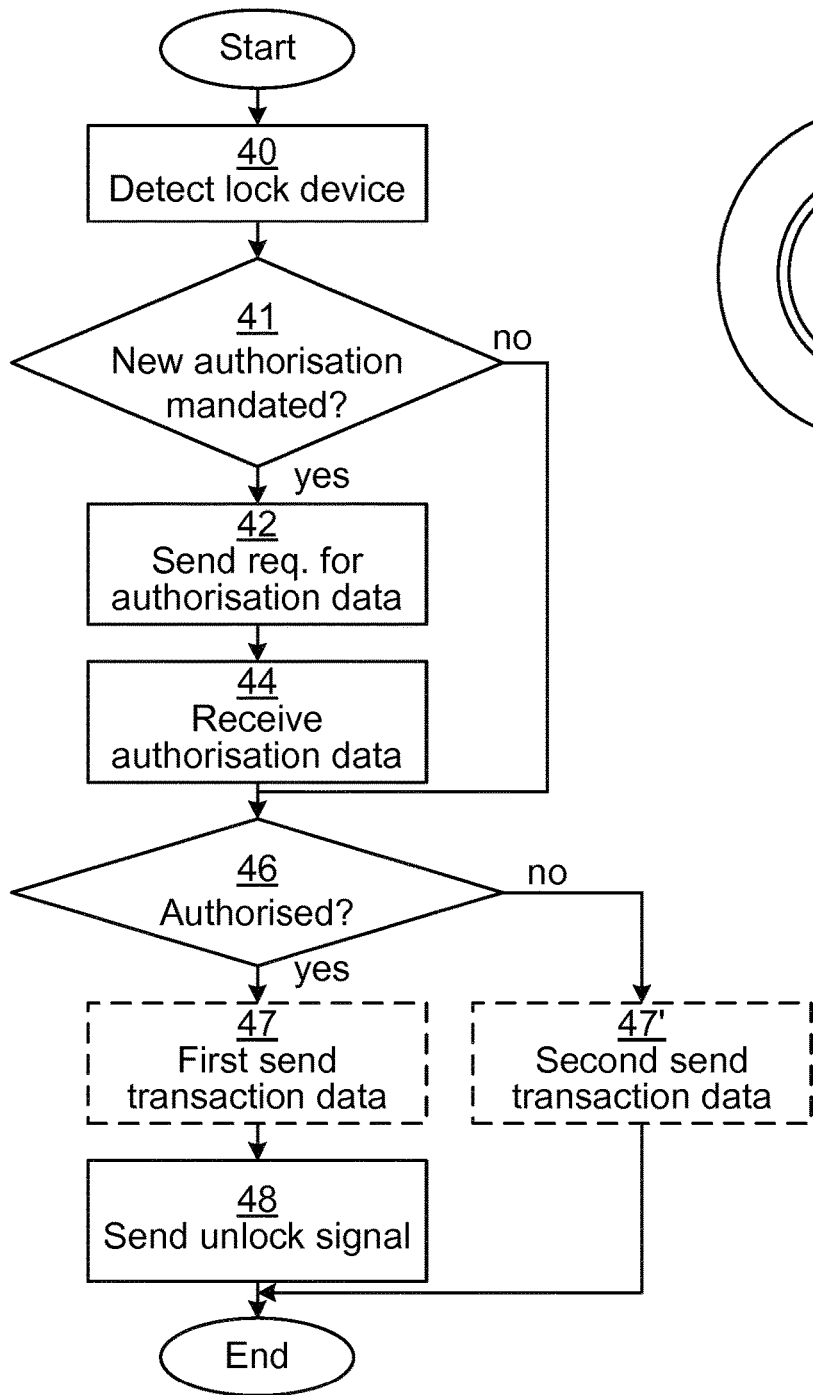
Start

40
Detect lock device

41
New authorisation mandated?

no

yes

42
Send req. for authorisation data

44
Receive authorisation data

46
Authorised?

no

yes

47
First send transaction data

47'
Second send transaction data

48
Send unlock signal

End